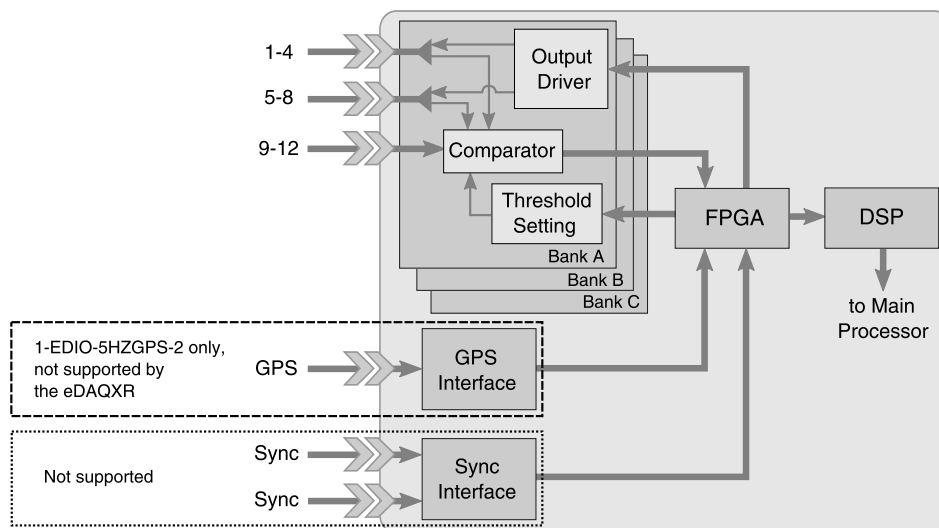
1-4

5-8

9-12

Output Driver

Comparator

Threshold Setting

Bank A

Bank B

Bank C

FPGA

DSP

to Main Processor

1-EDIO-5HZGPS-2 only, not supported by the eDAQXR

GPS

GPS Interface

Not supported

Sync

Sync

Sync Interface